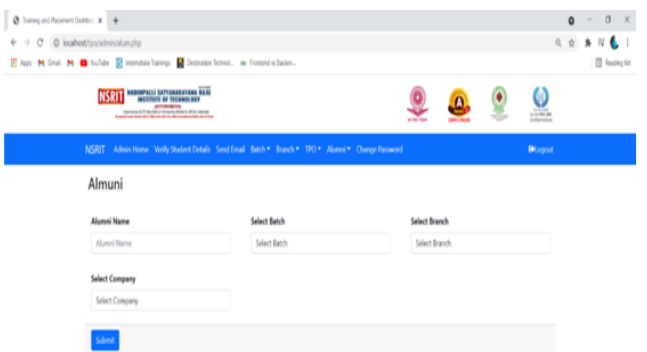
Training and Placement Dashbo × +

localhost/tpo/admin/alum.php

Apps Gmail YouTube Internshala Trainings Destination Technol... Frontend vs Backen...

Reading list

NSRIT NADIMPALLI SATYANARAYANA RAJU INSTITUTE OF TECHNOLOGY (AUTONOMOUS)

NSRIT Admin Home Verify Student Details Send Email Batch ▾ Branch ▾ TPO ▾ Alumni ▾ Change Password

Logout

Almuni

Alumni Name

Alumni Name

Select Batch

Select Batch

Select Branch

Select Branch

Select Company

Select Company

Submit